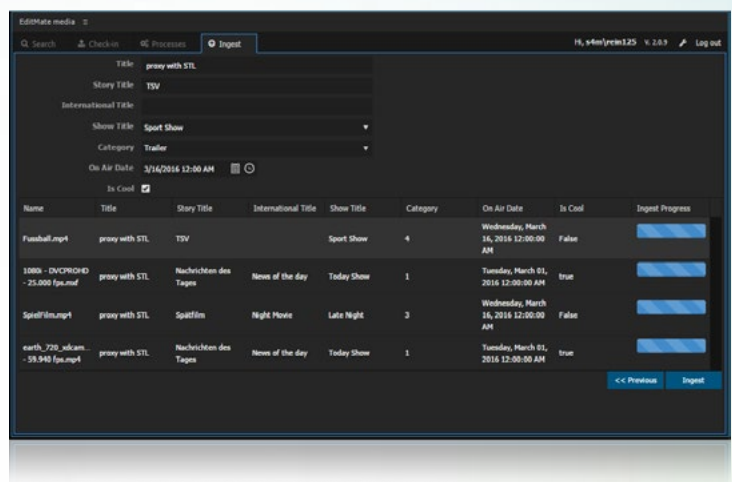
EditMate media ≡

Search | Check-in | Processes | Ingest

Hi, s4m\rein125 V. 2.0.9 Log out

Title: proxy with STL
Story Title: TSV
International Title:
Show Title: Sport Show
Category: Trailer
On Air Date: 3/16/2016 12:00 AM
Is Cool: ☑

| Name | Title | Story Title | International Title | Show Title | Category | On Air Date | Is Cool | Ingest Progress |
|---|---|---|---|---|---|---|---|---|
| Fussball.mp4 | proxy with STL | TSV | | Sport Show | 4 | Wednesday, March 16, 2016 12:00:00 AM | False | |
| 1080i - DVCPROHD - 25.000 fps.mxf | proxy with STL | Nachrichten des Tages | News of the day | Today Show | 1 | Tuesday, March 01, 2016 12:00:00 AM | true | |
| SpielFilm.mp4 | proxy with STL | Spätfilm | Night Movie | Late Night | 3 | Wednesday, March 16, 2016 12:00:00 AM | False | |
| earth_720_xdcam... - 59.940 fps.mp4 | proxy with STL | Nachrichten des Tages | News of the day | Today Show | 1 | Tuesday, March 01, 2016 12:00:00 AM | true | |

<< Previous | Ingest